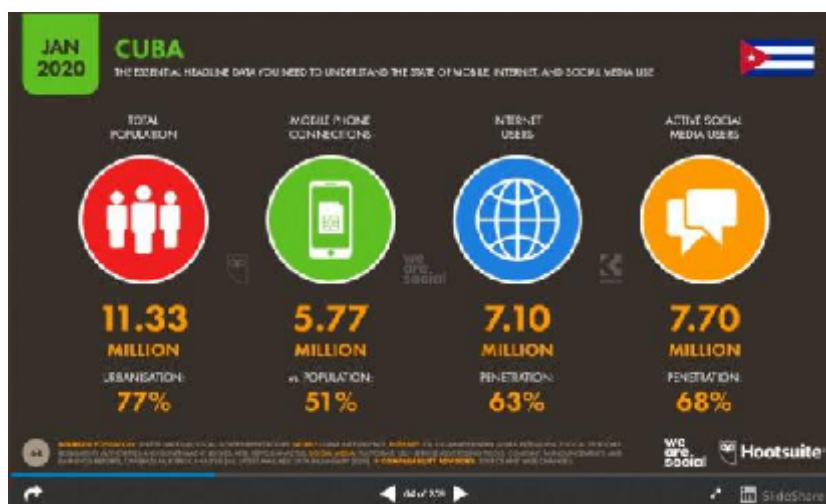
JAN 2020

CUBA

THE ESSENTIAL HEADLINE DATA YOU NEED TO UNDERSTAND THE STATE OF MOBILE, INTERNET, AND SOCIAL MEDIA USE

TOTAL POPULATION

11.33 MILLION

URBANISATION: 77%

MOBILE PHONE CONNECTIONS

5.77 MILLION

vs. POPULATION: 51%

INTERNET USERS

7.10 MILLION

PENETRATION: 63%

ACTIVE SOCIAL MEDIA USERS

7.70 MILLION

PENETRATION: 68%

we are social

44

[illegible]

we are social

Hootsuite

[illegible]

SlideShare